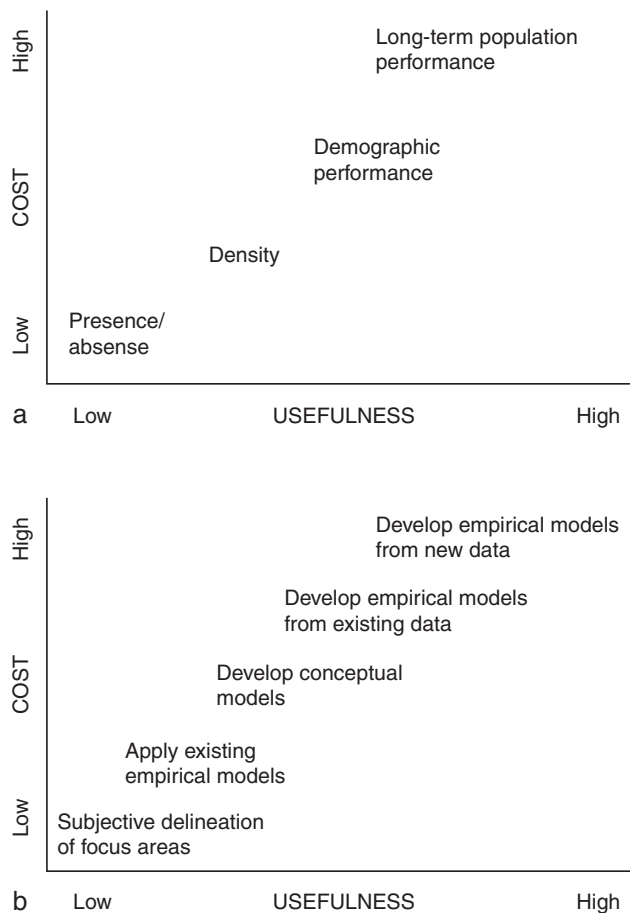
High

COST

Low

Long-term population performance

Demographic performance

Density

Presence/ absense

a Low USEFULNESS High

High

COST

Low

Develop empirical models from new data

Develop empirical models from existing data

Develop conceptual models

Apply existing empirical models

Subjective delineation of focus areas

b Low USEFULNESS High